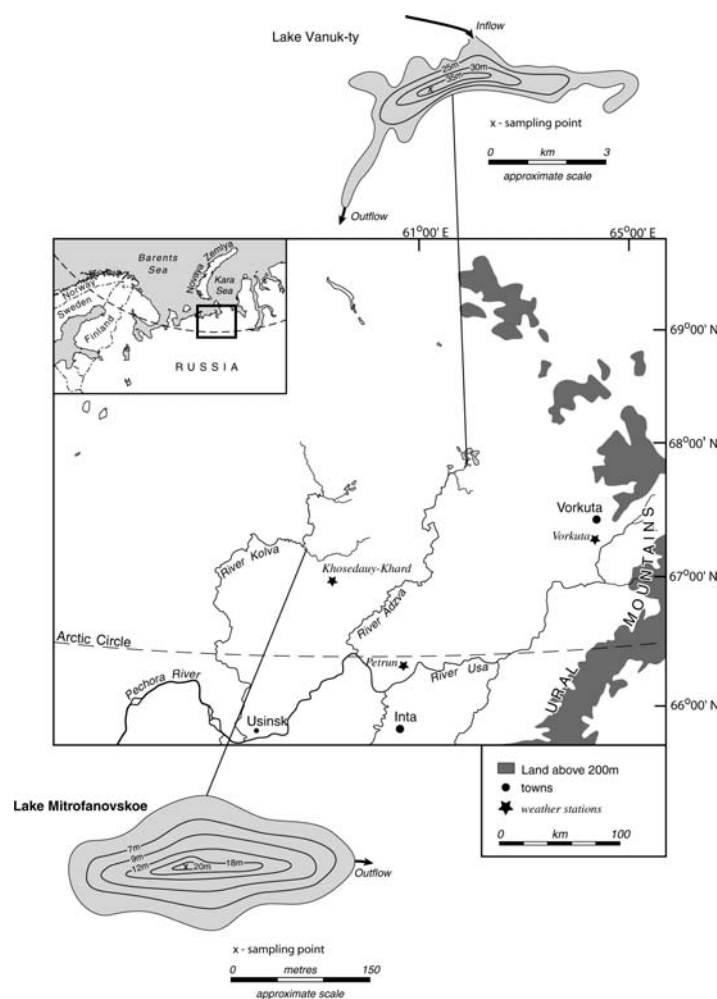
Lake Vanuk-ty

Inflow

25m
30m
35m

x - sampling point

0 km 3
approximate scale

Outflow

61°00' E
65°00' E

Barents Sea
Novaya Zemlya
Kara Sea
Norway
Sweden
Finland
RUSSIA

69°00' N
68°00' N
67°00' N
66°00' N

Vorkuta
Vorkuta
River Kolva
Khosedauy-Khard
River Adzva
Arctic Circle
Petrun
River Usa
Pechora River
Usinsk
Inta
URAL MOUNTAINS

Land above 200m
towns
weather stations
0 km 100

Lake Mitrofanovskoe

7m
9m
12m
20m
18m
Outflow

x - sampling point
0 metres 150
approximate scale